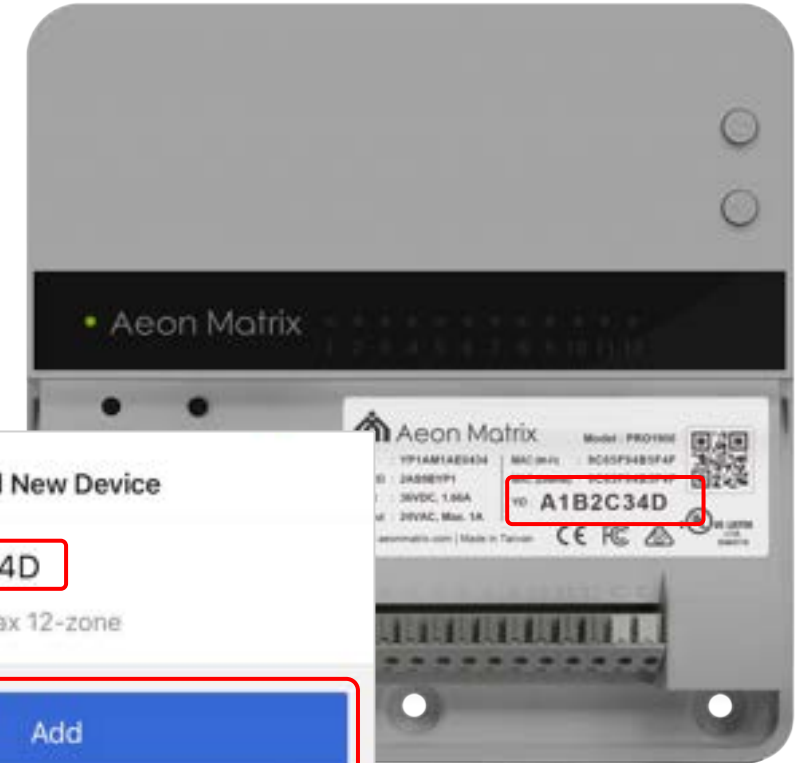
Aeon Matrix

1 2 3 4 5 6 7 8 9 10 11 12

Aeon Matrix

Model : PRO1900

YP1AM1AE0434

MAC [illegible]

2AS8EYP1

9C65F94B5F4F

36VDC, 1.66A

24VAC, Max. 1A

ID A1B2C34D

aeonmatrix.com | Made in Taiwan

CE FC

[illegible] New Device

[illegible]4D

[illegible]ax 12-zone

Add